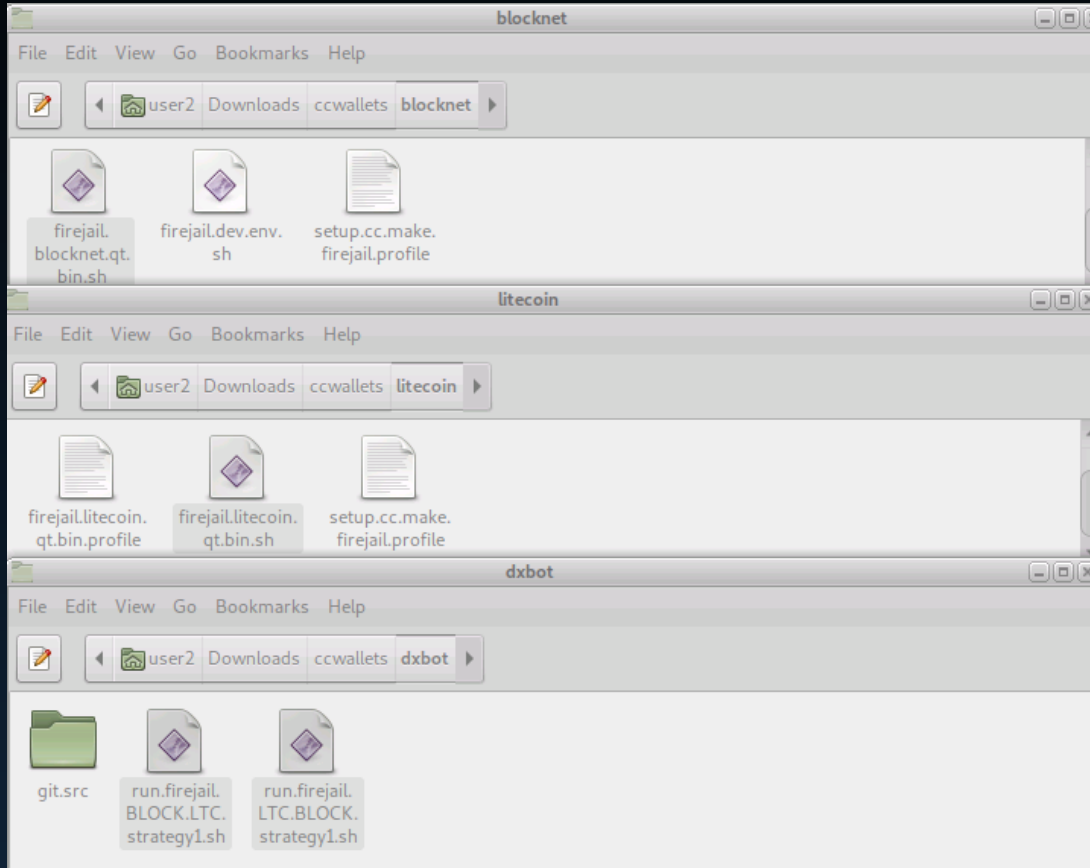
blocknet

File Edit View Go Bookmarks Help

user2 Downloads ccwallets blocknet

firejail.blocknet.qt.bin.sh

firejail.dev.env.sh

setup.cc.make.firejail.profile

litecoin

File Edit View Go Bookmarks Help

user2 Downloads ccwallets litecoin

firejail.litecoin.qt.bin.profile

firejail.litecoin.qt.bin.sh

setup.cc.make.firejail.profile

dxbot

File Edit View Go Bookmarks Help

user2 Downloads ccwallets dxbot

git.src

run.firejail.BLOCK.LTC.strategy1.sh

run.firejail.LTC.BLOCK.strategy1.sh